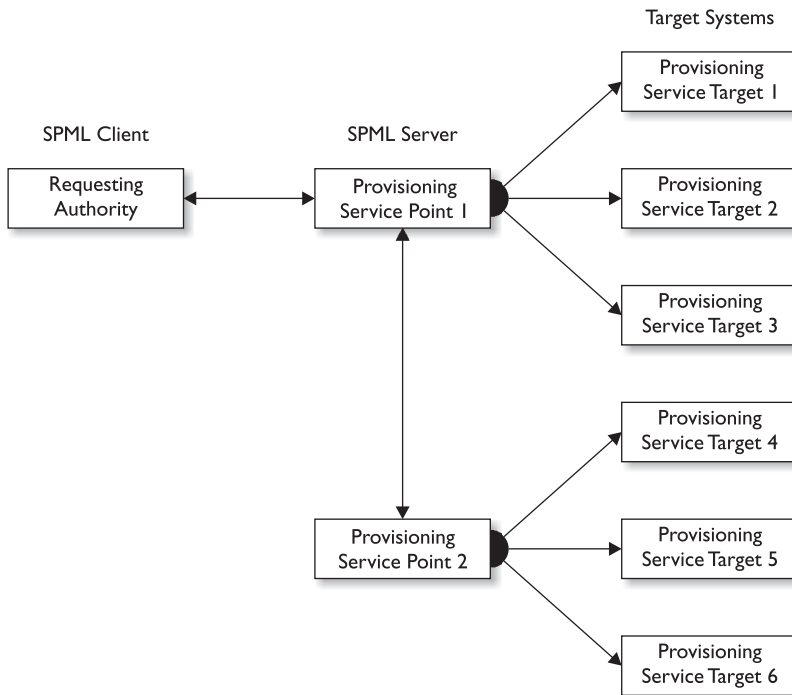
Target Systems

SPML Client

SPML Server

Requesting Authority

Provisioning Service Point 1

Provisioning Service Target 1

Provisioning Service Target 2

Provisioning Service Target 3

Provisioning Service Point 2

Provisioning Service Target 4

Provisioning Service Target 5

Provisioning Service Target 6